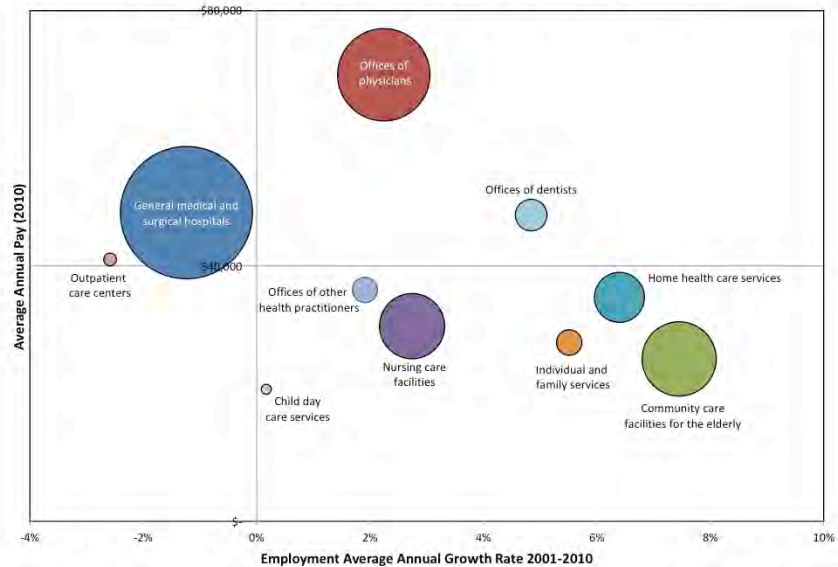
$80,000

Offices of physicians

Average Annual Pay (2010)

Offices of dentists

General medical and surgical hospitals

Outpatient care centers

$40,000

Offices of other health practitioners

Home health care services

Nursing care facilities

Individual and family services

Child day care services

Community care facilities for the elderly

$-

-4%

-2%

0%

2%

4%

6%

8%

10%

Employment Average Annual Growth Rate 2001-2010